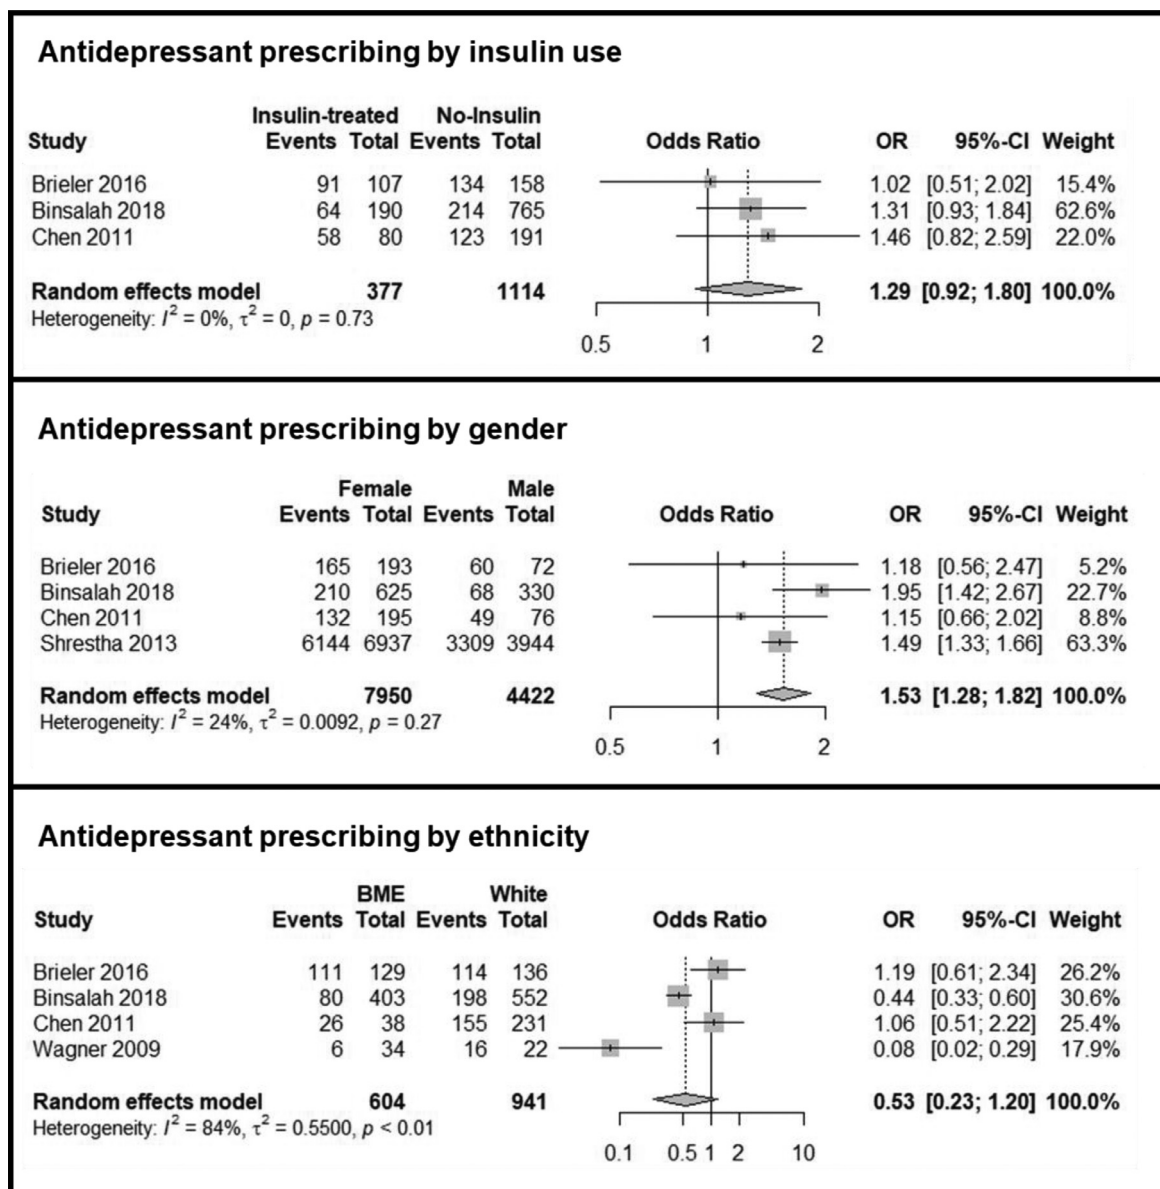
Antidepressant prescribing by insulin use

| Study | Insulin-treated Events | Insulin-treated Total | No-Insulin Events | No-Insulin Total | Odds Ratio | OR | 95%-CI | Weight |
|---|---|---|---|---|---|---|---|---|
| Brieler 2016 | 91 | 107 | 134 | 158 | | 1.02 | [0.51; 2.02] | 15.4% |
| Binsalah 2018 | 64 | 190 | 214 | 765 | | 1.31 | [0.93; 1.84] | 62.6% |
| Chen 2011 | 58 | 80 | 123 | 191 | | 1.46 | [0.82; 2.59] | 22.0% |
| Random effects model | | 377 | | 1114 | | 1.29 | [0.92; 1.80] | 100.0% |

Heterogeneity: $I^2 = 0\%$, $\tau^2 = 0$, $p = 0.73$

0.5 1 2

Antidepressant prescribing by gender

| Study | Female Events | Female Total | Male Events | Male Total | Odds Ratio | OR | 95%-CI | Weight |
|---|---|---|---|---|---|---|---|---|
| Brieler 2016 | 165 | 193 | 60 | 72 | | 1.18 | [0.56; 2.47] | 5.2% |
| Binsalah 2018 | 210 | 625 | 68 | 330 | | 1.95 | [1.42; 2.67] | 22.7% |
| Chen 2011 | 132 | 195 | 49 | 76 | | 1.15 | [0.66; 2.02] | 8.8% |
| Shrestha 2013 | 6144 | 6937 | 3309 | 3944 | | 1.49 | [1.33; 1.66] | 63.3% |
| Random effects model | | 7950 | | 4422 | | 1.53 | [1.28; 1.82] | 100.0% |

Heterogeneity: $I^2 = 24\%$, $\tau^2 = 0.0092$, $p = 0.27$

0.5 1 2

Antidepressant prescribing by ethnicity

| Study | BME Events | BME Total | White Events | White Total | Odds Ratio | OR | 95%-CI | Weight |
|---|---|---|---|---|---|---|---|---|
| Brieler 2016 | 111 | 129 | 114 | 136 | | 1.19 | [0.61; 2.34] | 26.2% |
| Binsalah 2018 | 80 | 403 | 198 | 552 | | 0.44 | [0.33; 0.60] | 30.6% |
| Chen 2011 | 26 | 38 | 155 | 231 | | 1.06 | [0.51; 2.22] | 25.4% |
| Wagner 2009 | 6 | 34 | 16 | 22 | | 0.08 | [0.02; 0.29] | 17.9% |
| Random effects model | | 604 | | 941 | | 0.53 | [0.23; 1.20] | 100.0% |

Heterogeneity: $I^2 = 84\%$, $\tau^2 = 0.5500$, $p < 0.01$

0.1 0.5 1 2 10